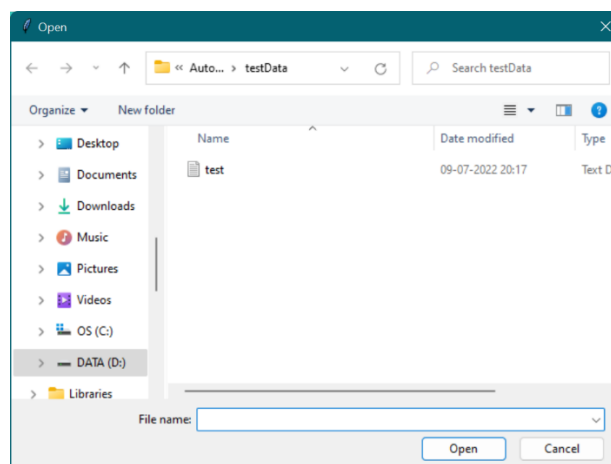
Open

« Auto... › testData

Search testData

Organize ▾ New folder

Desktop
Documents
Downloads
Music
Pictures
Videos
OS (C:)
DATA (D:)
Libraries

| Name | Date modified | Type |
|---|---|---|
| test | 09-07-2022 20:17 | Text D |

File name:

Open Cancel